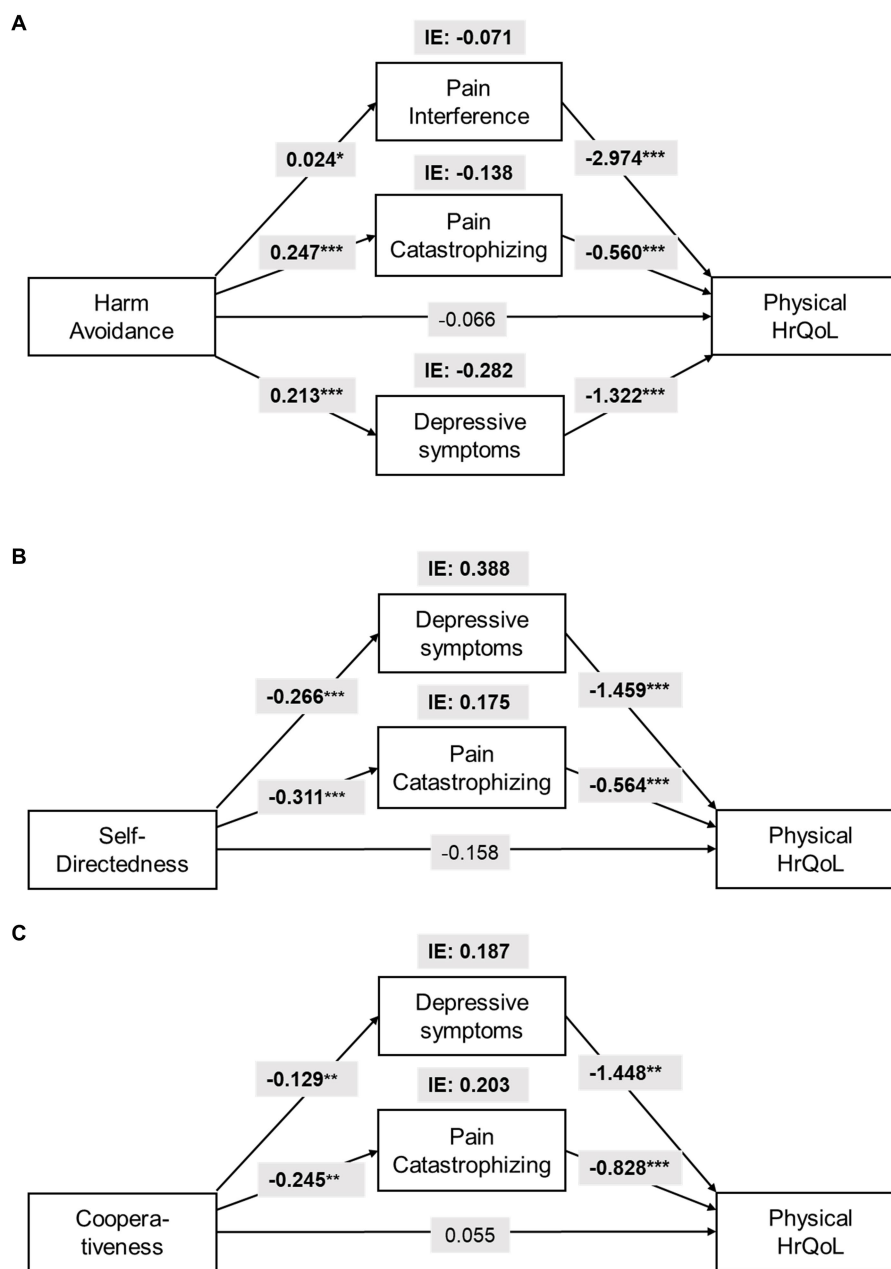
A

IE: -0.071

Pain Interference

0.024*

-2.974***

IE: -0.138

Pain Catastrophizing

0.247***

-0.560***

Harm Avoidance

-0.066

Physical HrQoL

IE: -0.282

0.213***

-1.322***

Depressive symptoms

B

IE: 0.388

Depressive symptoms

-0.266***

-1.459***

IE: 0.175

Pain Catastrophizing

-0.311***

-0.564***

Self-Directedness

-0.158

Physical HrQoL

C

IE: 0.187

Depressive symptoms

-0.129**

-1.448**

IE: 0.203

Pain Catastrophizing

-0.245**

-0.828***

Coopera-tiveness

0.055

Physical HrQoL